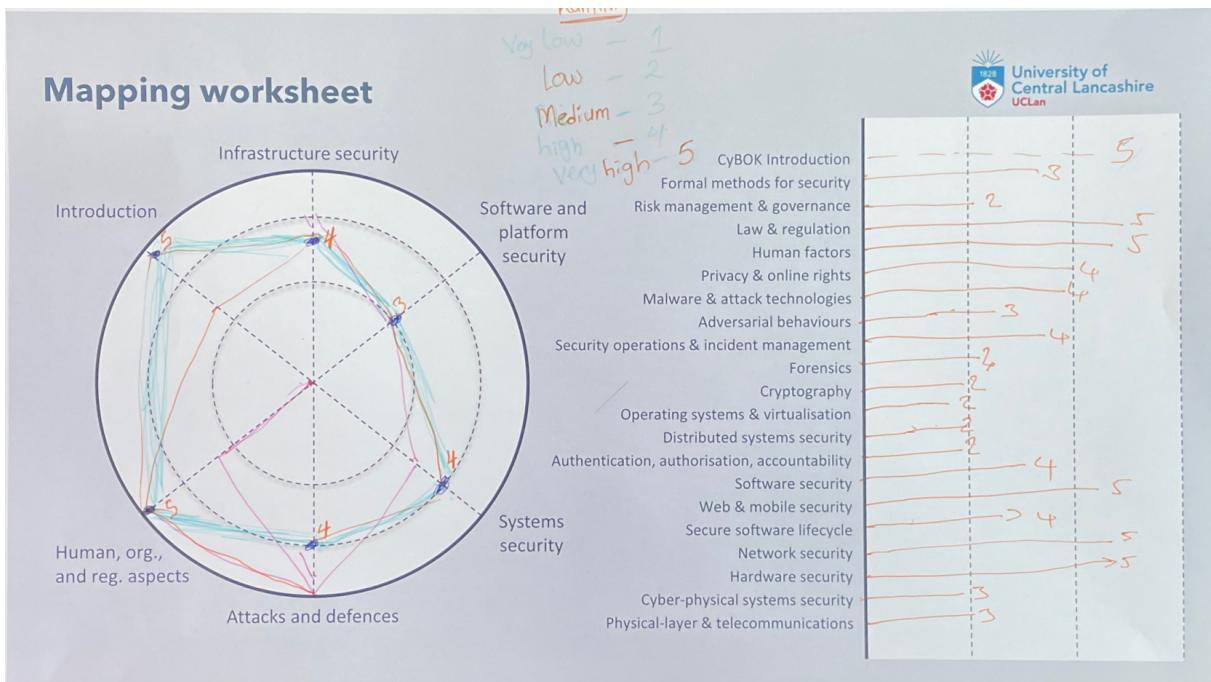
Ranking

Very low – 1
Low – 2
Medium – 3
high – 4
Very high – 5

Mapping worksheet

1828 University of Central Lancashire UCLan

Infrastructure security
Software and platform security
Systems security
Attacks and defences
Human, org., and reg. aspects
Introduction

5
4
3
4
4
5

CyBOK Introduction 5
Formal methods for security 3
Risk management & governance 2
Law & regulation 5
Human factors 5
Privacy & online rights 4
Malware & attack technologies 4
Adversarial behaviours 3
Security operations & incident management 4
Forensics 2
Cryptography 2
Operating systems & virtualisation 2
Distributed systems security 2
Authentication, authorisation, accountability 2
Software security 4
Web & mobile security 5
Secure software lifecycle 4
Network security 5
Hardware security 5
Cyber-physical systems security 3
Physical-layer & telecommunications 3